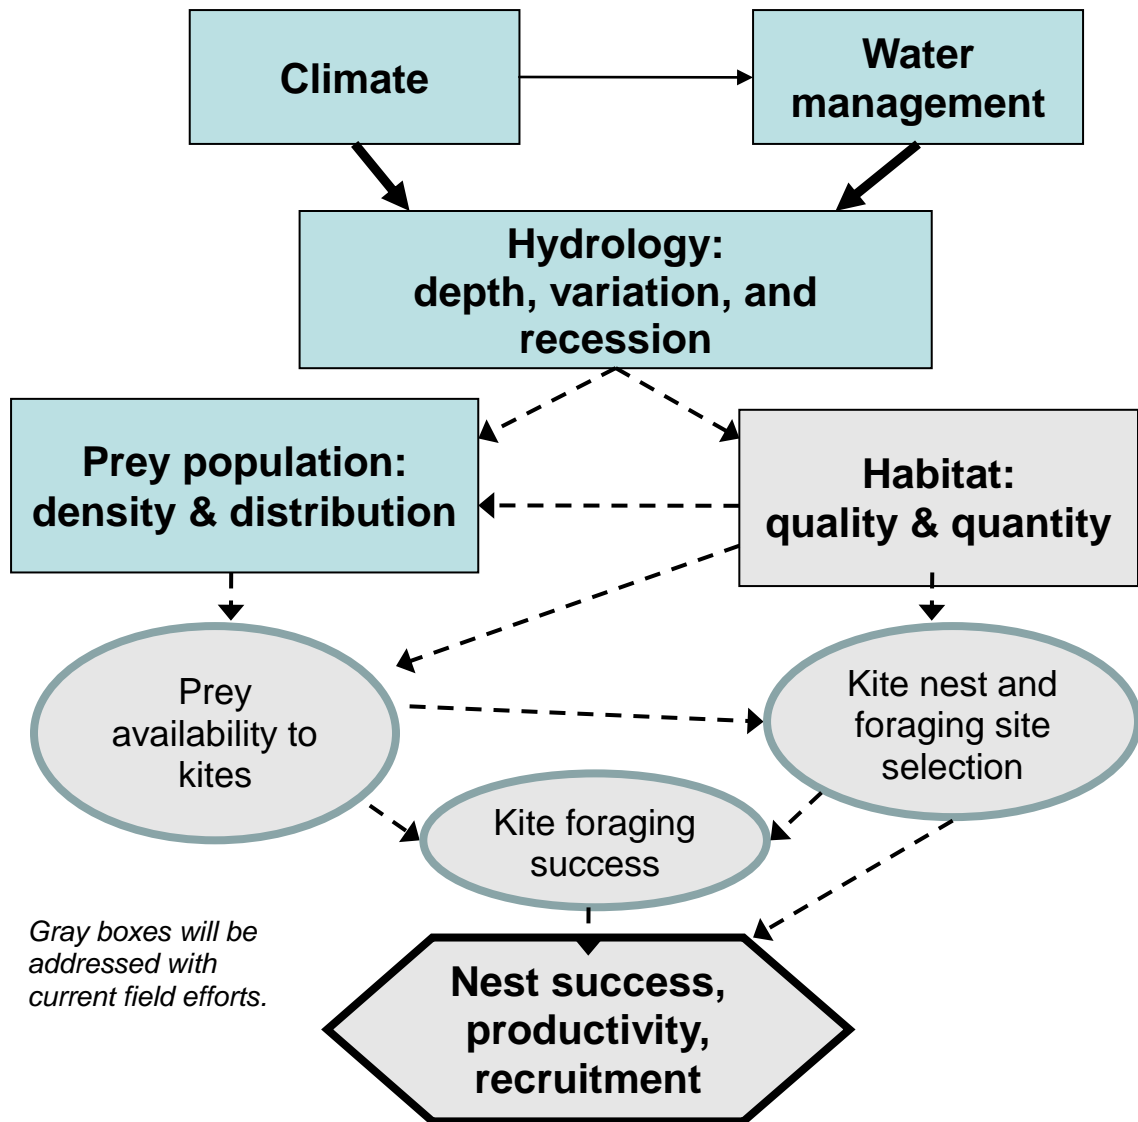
Climate

Water management

Hydrology: depth, variation, and recession

Prey population: density & distribution

Habitat: quality & quantity

Prey availability to kites

Kite nest and foraging site selection

Kite foraging success

Gray boxes will be addressed with current field efforts.

Nest success, productivity, recruitment